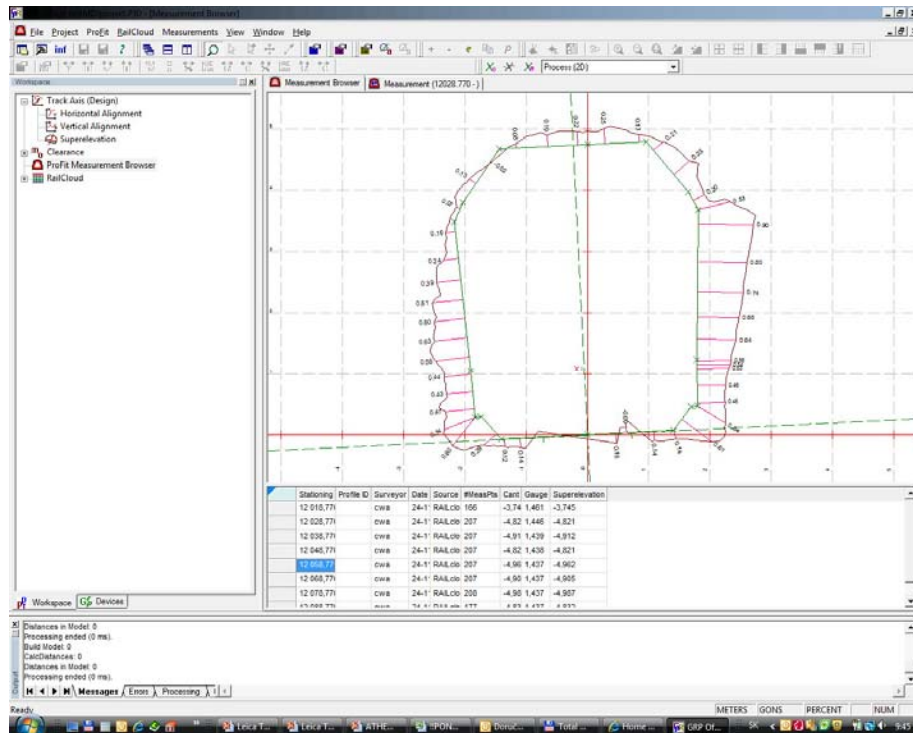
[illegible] - [Measurement Browser]

File Project ProFit RailCloud Measurements View Window Help

Process (20)

Workspace

Track Axis (Design)
Horizontal Alignment
Vertical Alignment
Superelevation
Clearance
ProFit Measurement Browser
RailCloud

Measurement Browser | Measurement (12028.770 - )

0.80
0.10
0.20
0.25
0.33
0.21
0.25
0.13
0.08
0.20
0.33
0.90
0.15
0.24
0.83
0.39
0.76
0.61
0.80
0.88
0.63
0.84
0.59
0.44
0.48
0.43
0.46
0.47
0.92
0.14
0.35
0.34

| | Stationing | Profile ID | Surveyor | Date | Source | #MeasPts | Cant | Gauge | Superelevation |
|---|---|---|---|---|---|---|---|---|---|
| | 12 018,77 | | cwa | 24-1 | RAILclo | 166 | -3,74 | 1,461 | -3,745 |
| | 12 028,77 | | cwa | 24-1 | RAILclo | 207 | -4,82 | 1,446 | -4,821 |
| | 12 038,77 | | cwa | 24-1 | RAILclo | 207 | -4,91 | 1,439 | -4,912 |
| | 12 048,77 | | cwa | 24-1 | RAILclo | 207 | -4,82 | 1,438 | -4,821 |
| | 12 058,77 | | cwa | 24-1 | RAILclo | 207 | -4,96 | 1,437 | -4,962 |
| | 12 068,77 | | cwa | 24-1 | RAILclo | 207 | -4,90 | 1,437 | -4,905 |
| | 12 078,77 | | cwa | 24-1 | RAILclo | 208 | -4,98 | 1,437 | -4,987 |
| | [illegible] | | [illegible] | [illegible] | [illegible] | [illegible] | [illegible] | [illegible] | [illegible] |

Workspace | Devices

Distances in Model: 0
Processing ended (0 ms).
Build Model: 0
CalcDistances: 0
Distances in Model: 0
Processing ended (0 ms).

Messages | Errors | Processing

Output

Ready

METERS GONS PERCENT NUM

Leica T... Leica T... ATHE... PON... Dona... Total ... Home ... GRP Of... SK 9:45